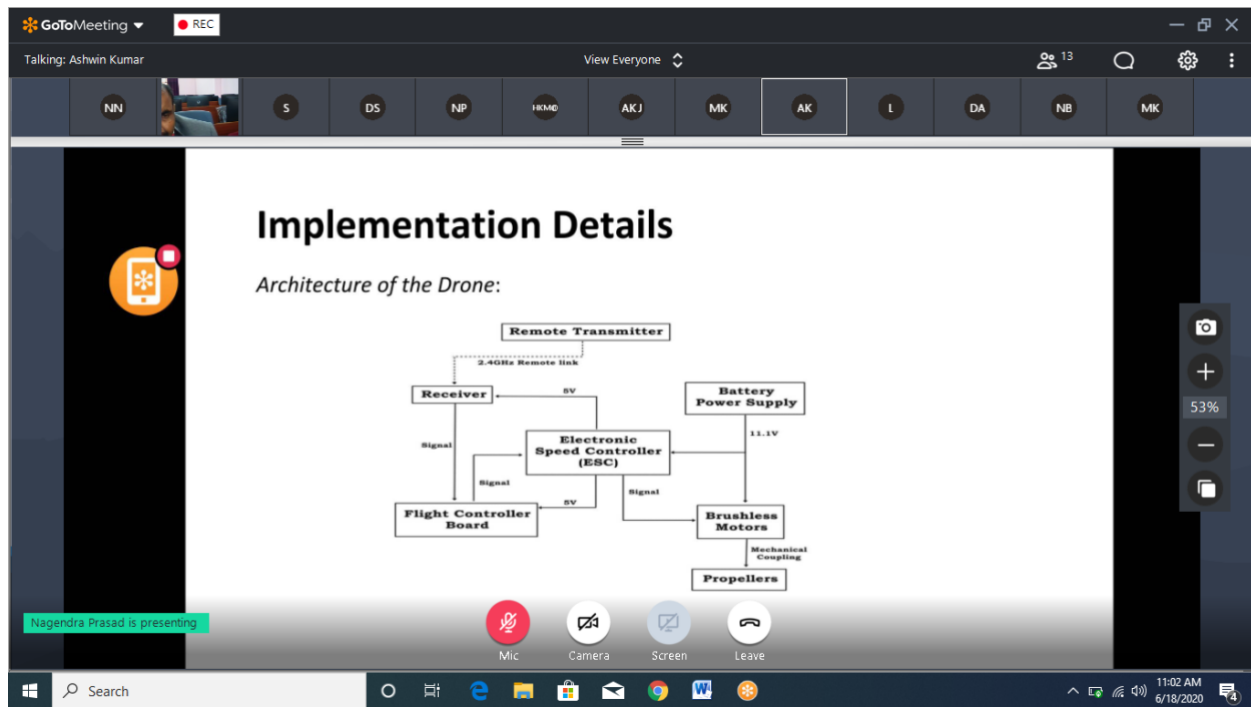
GoToMeeting
REC
Talking: Ashwin Kumar
View Everyone
13
NN S DS NP HKMD AKJ MK AK L DA NB MK

Implementation Details

Architecture of the Drone:

Remote Transmitter
2.4GHz Remote link
Receiver
5V
Battery Power Supply
Signal
Electronic Speed Controller (ESC)
11.1V
Signal
5V
Signal
Flight Controller Board
Brushless Motors
Mechanical Coupling
Propellers

53%

Nagendra Prasad is presenting
Mic Camera Screen Leave

Search
11:02 AM
6/18/2020
4